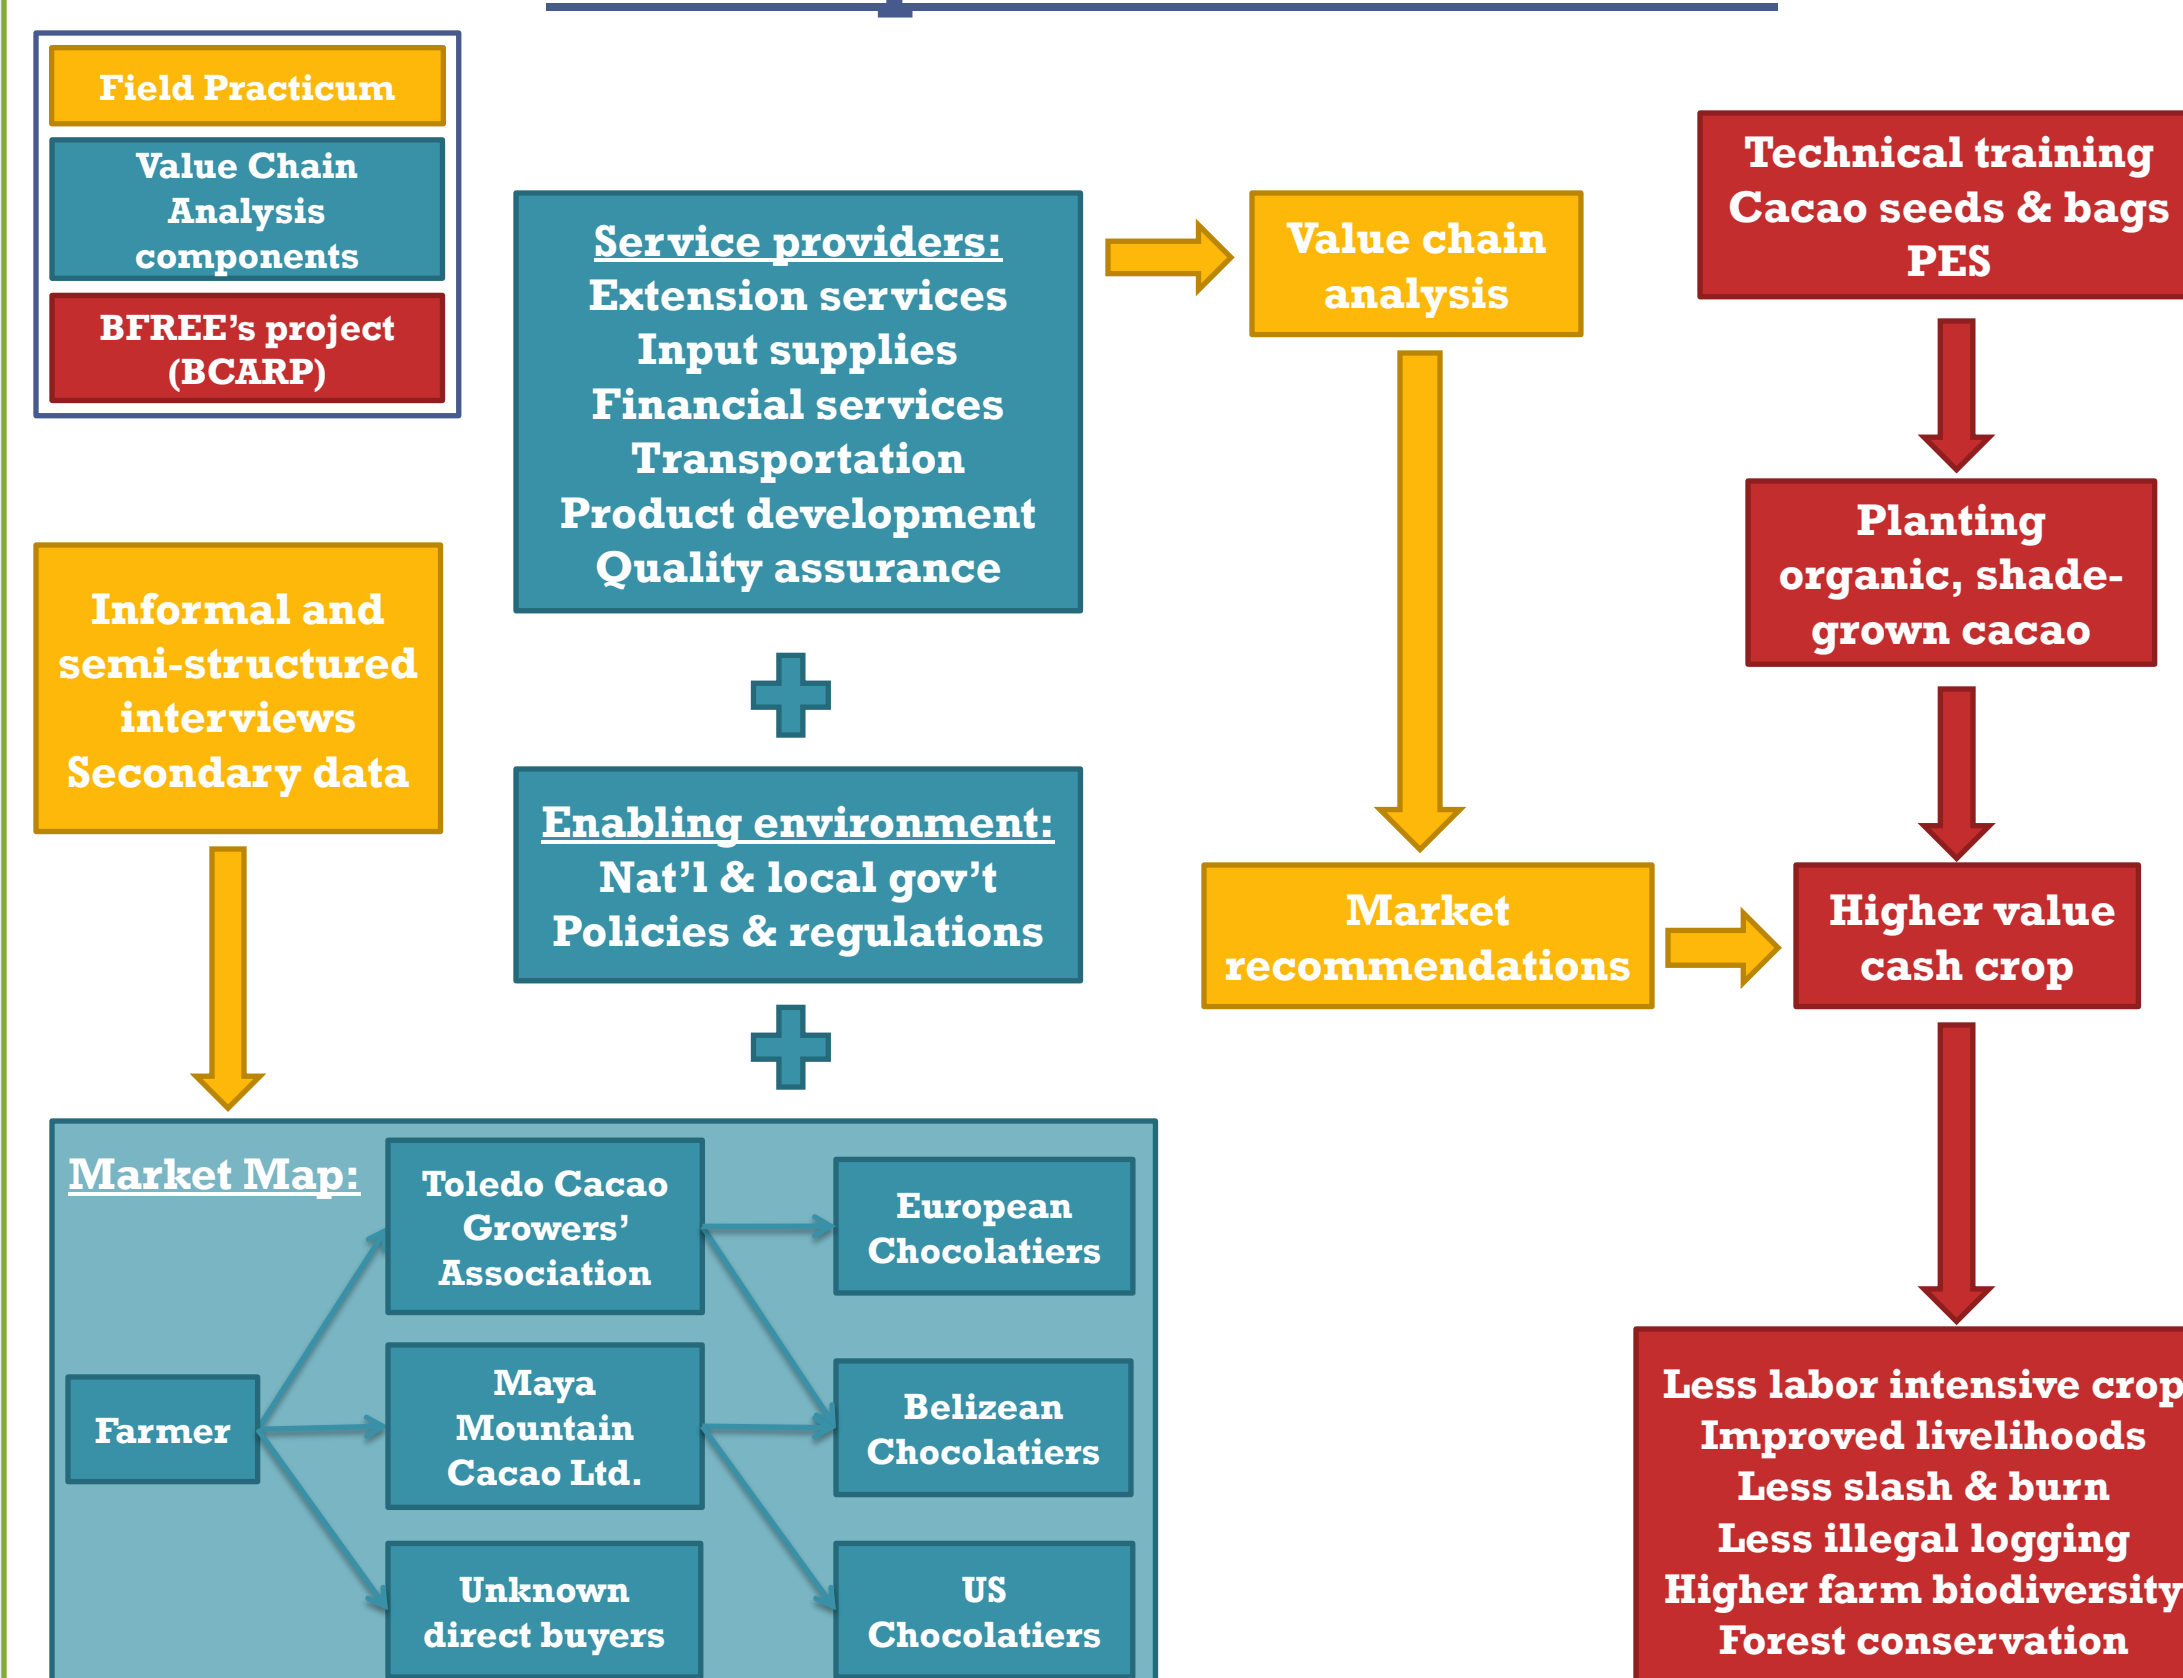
Field Practicum

Value Chain Analysis components

BFREE's project (BCARP)

Service providers:
Extension services
Input supplies
Financial services
Transportation
Product development
Quality assurance

Value chain analysis

Technical training
Cacao seeds & bags
PES

Planting organic, shade-grown cacao

Informal and semi-structured interviews
Secondary data

Enabling environment:
Nat'l & local gov't
Policies & regulations

Market recommendations

Higher value cash crop

Market Map:

Farmer

Toledo Cacao Growers' Association

Maya Mountain Cacao Ltd.

Unknown direct buyers

European Chocolatiers

Belizean Chocolatiers

US Chocolatiers

Less labor intensive crop
Improved livelihoods
Less slash & burn
Less illegal logging
Higher farm biodiversity
Forest conservation